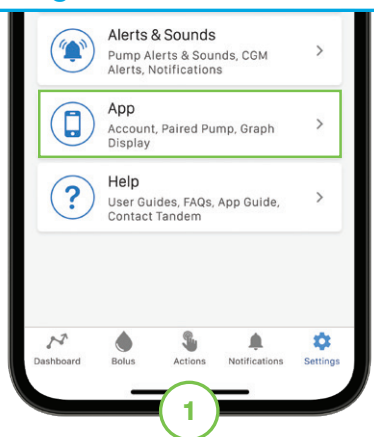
Alerts & Sounds
Pump Alerts & Sounds, CGM Alerts, Notifications

App
Account, Paired Pump, Graph Display

Help
User Guides, FAQs, App Guide, Contact Tandem

Dashboard
Bolus
Actions
Notifications
Settings

1